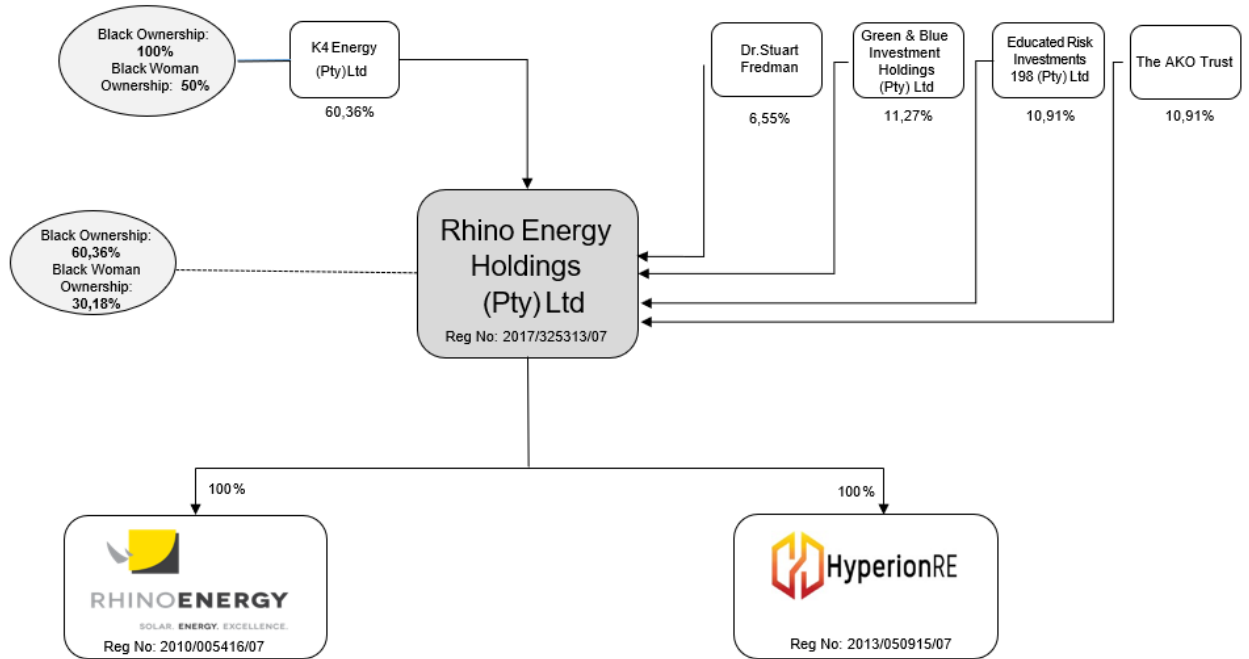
Black Ownership: 100%
Black Woman Ownership: 50%

K4 Energy (Pty) Ltd

60,36%

Dr.Stuart Fredman

6,55%

Green & Blue Investment Holdings (Pty) Ltd

11,27%

Educated Risk Investments 198 (Pty) Ltd

10,91%

The AKO Trust

10,91%

Black Ownership: 60,36%
Black Woman Ownership: 30,18%

Rhino Energy Holdings (Pty) Ltd

Reg No: 2017/325313/07

100%

100%

RHINOENERGY

SOLAR. ENERGY. EXCELLENCE.

Reg No: 2010/005416/07

HyperionRE

Reg No: 2013/050915/07